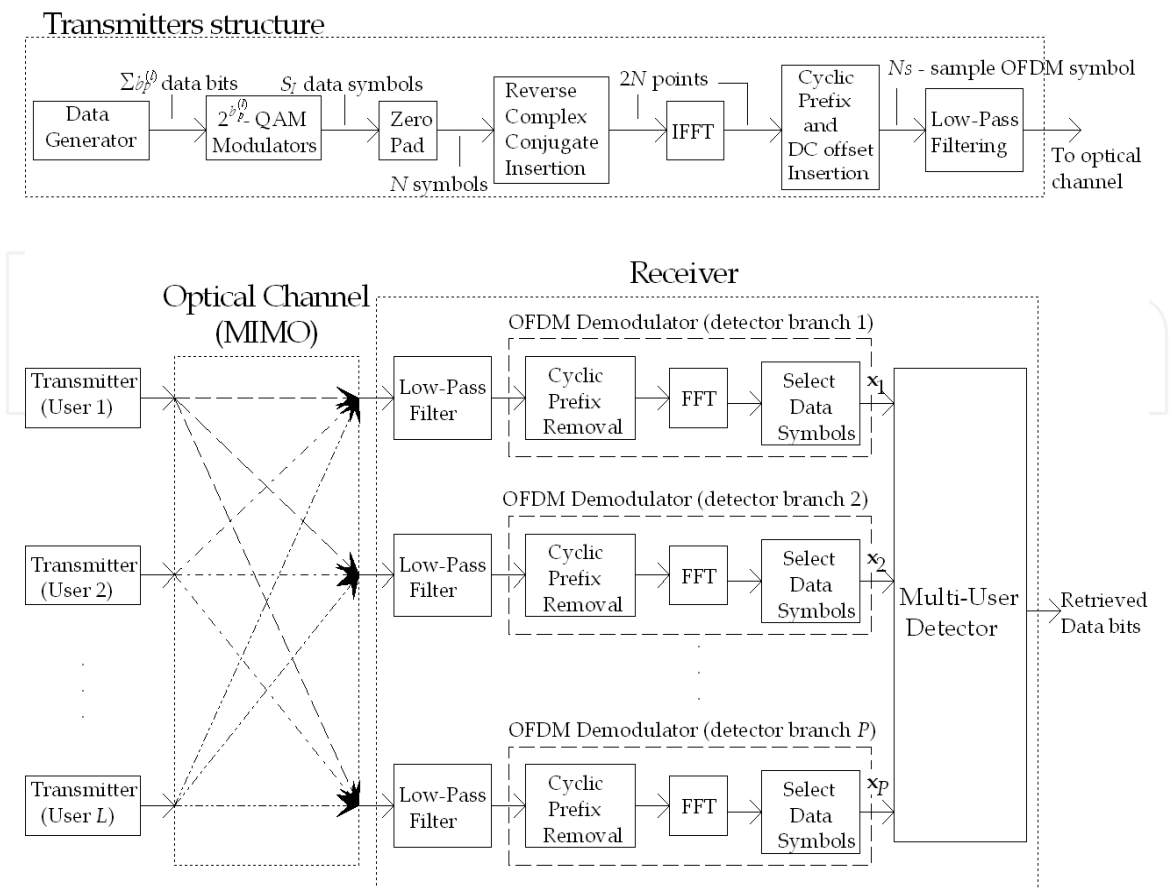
Transmitters structure

Data Generator

$\Sigma b_p^{(l)}$ data bits

$2^{b_p^{(l)}}$- QAM Modulators

$S_l$ data symbols

Zero Pad

$N$ symbols

Reverse Complex Conjugate Insertion

$2N$ points

IFFT

Cyclic Prefix and DC offset Insertion

$Ns$ - sample OFDM symbol

Low-Pass Filtering

To optical channel

Receiver

Optical Channel (MIMO)

Transmitter (User 1)

Transmitter (User 2)

Transmitter (User $L$)

OFDM Demodulator (detector branch 1)

Low-Pass Filter

Cyclic Prefix Removal

FFT

Select Data Symbols

$\mathbf{x}_1$

OFDM Demodulator (detector branch 2)

Low-Pass Filter

Cyclic Prefix Removal

FFT

Select Data Symbols

$\mathbf{x}_2$

OFDM Demodulator (detector branch $P$)

Low-Pass Filter

Cyclic Prefix Removal

FFT

Select Data Symbols

$\mathbf{x}_P$

Multi-User Detector

Retrieved Data bits